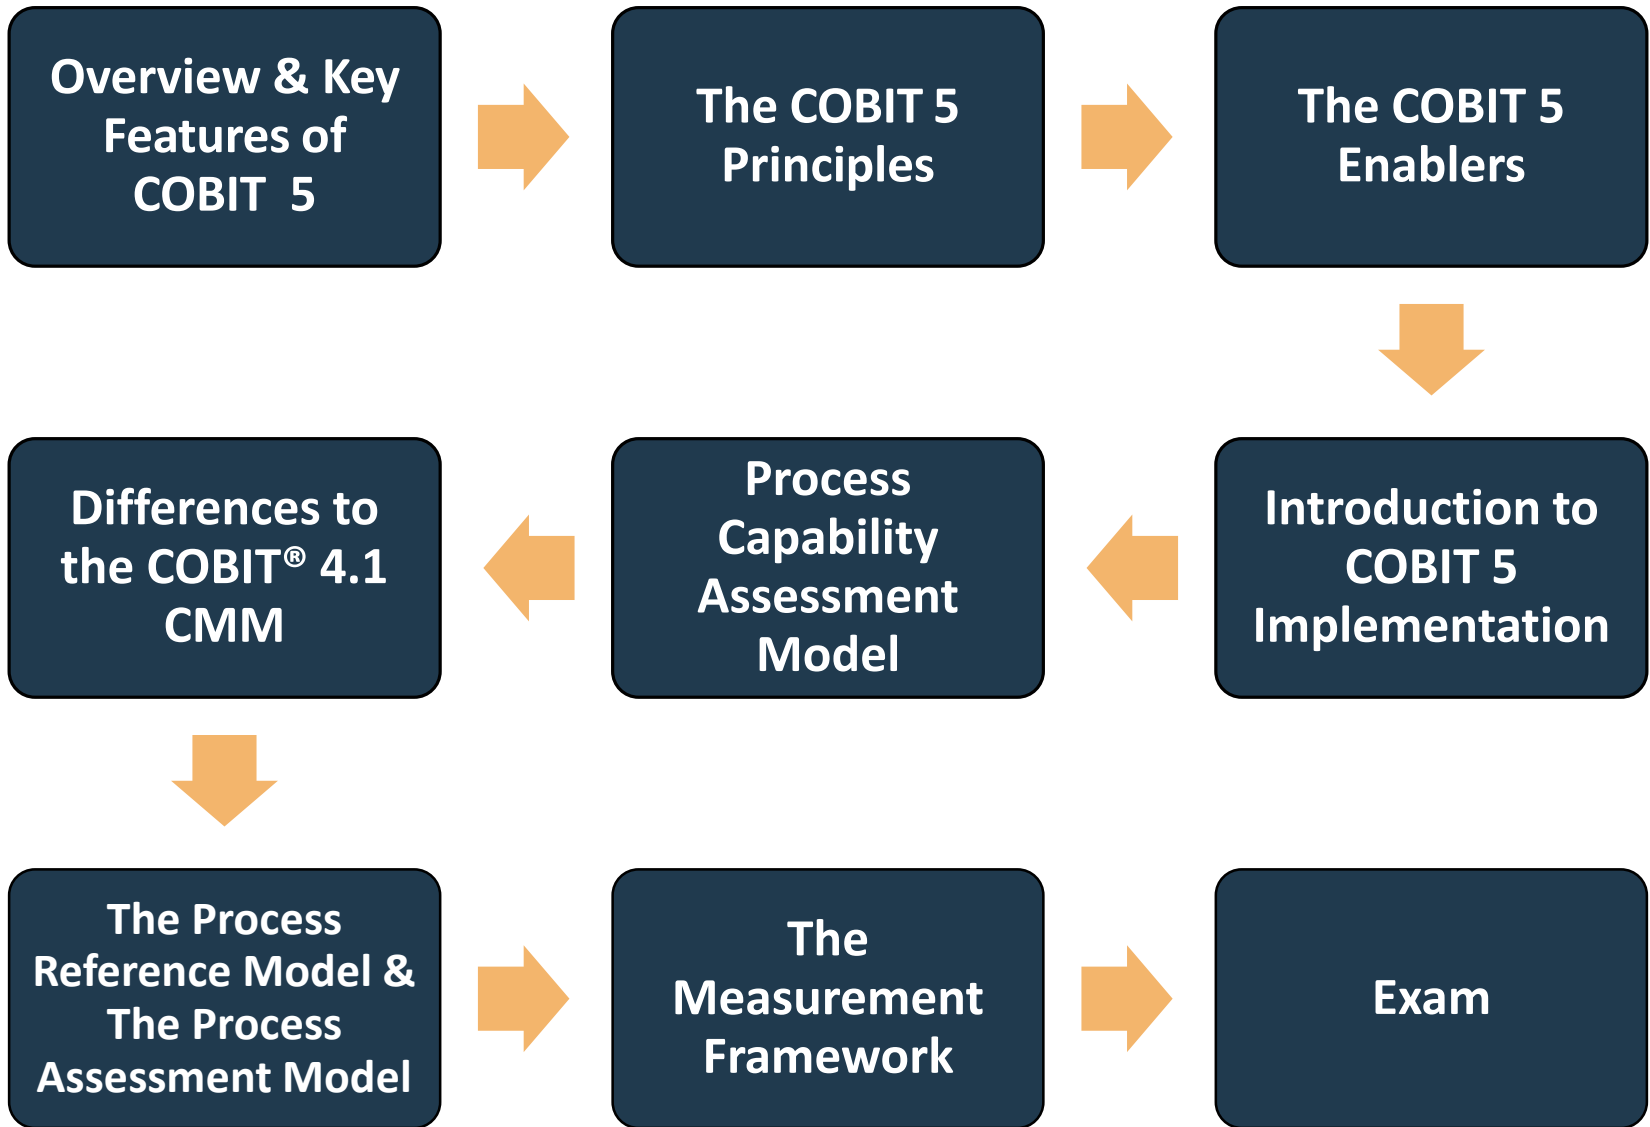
Overview & Key Features of COBIT 5

The COBIT 5 Principles

The COBIT 5 Enablers

Introduction to COBIT 5 Implementation

Process Capability Assessment Model

Differences to the COBIT® 4.1 CMM

The Process Reference Model & The Process Assessment Model

The Measurement Framework

Exam